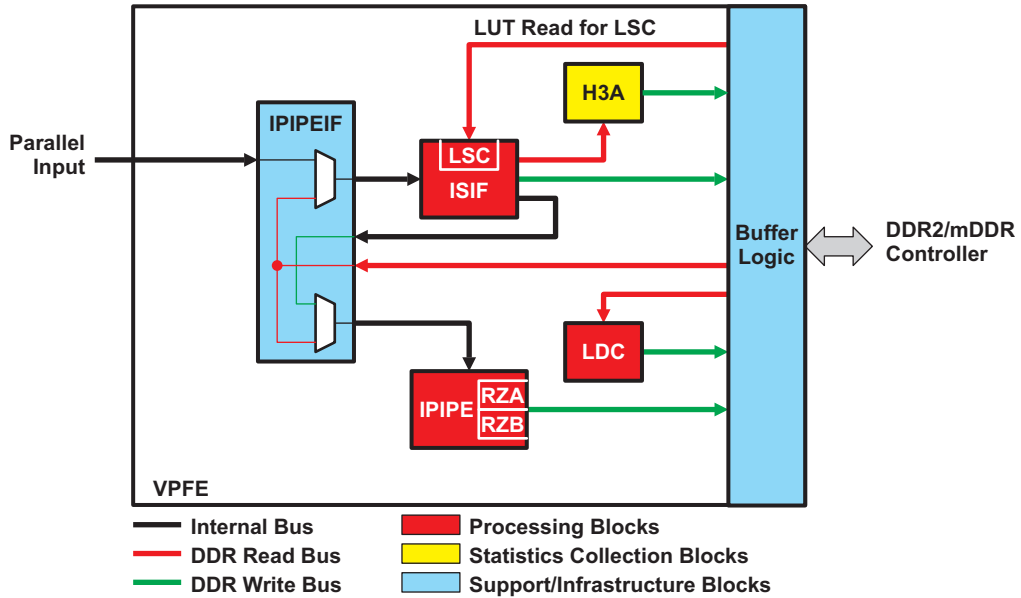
LUT Read for LSC

H3A

IPIPEIF

Parallel Input

LSC

ISIF

Buffer Logic

DDR2/mDDR Controller

LDC

IPIPE

RZA

RZB

VPFE

Internal Bus
DDR Read Bus
DDR Write Bus

Processing Blocks
Statistics Collection Blocks
Support/Infrastructure Blocks